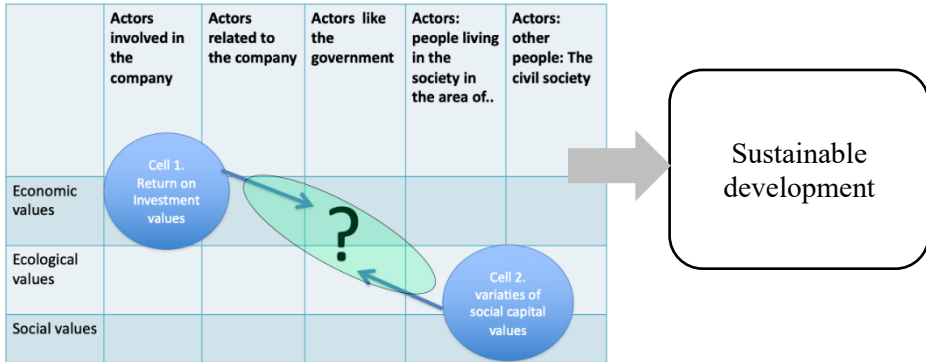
| | Actors involved in the company | Actors related to the company | Actors like the government | Actors: people living in the society in the area of.. | Actors: other people: The civil society |
|---|---|---|---|---|---|
| | | | | | |
| Economic values | | | | | |
| Ecological values | | | | | |
| Social values | | | | | |

Cell 1. Return on Investment values

?

Cell 2. variaties of social capital values

Sustainable development